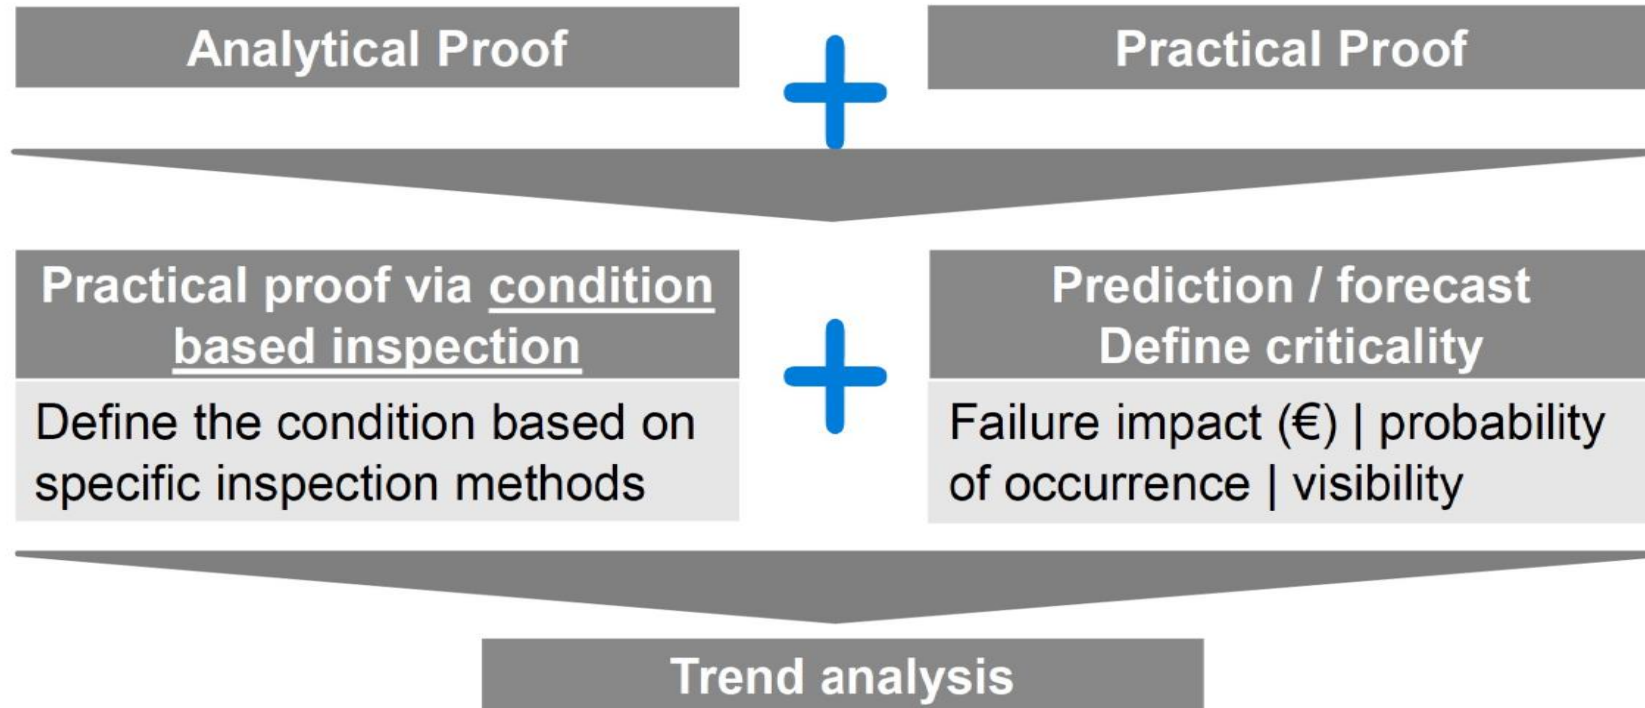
Analytical Proof

Practical Proof

Practical proof via condition based inspection

Define the condition based on specific inspection methods

Prediction / forecast
Define criticality

Failure impact (€) | probability of occurrence | visibility

Trend analysis